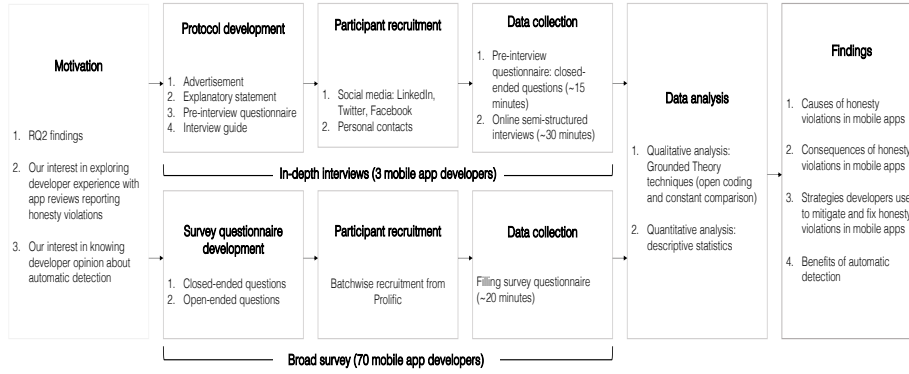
Motivation

1. RQ2 findings

2. Our interest in exploring developer experience with app reviews reporting honesty violations

3. Our interest in knowing developer opinion about automatic detection

Protocol development

1. Advertisement
2. Explanatory statement
3. Pre-interview questionnaire
4. Interview guide

Participant recruitment

1. Social media: LinkedIn, Twitter, Facebook
2. Personal contacts

Data collection

1. Pre-interview questionnaire: closed-ended questions (~15 minutes)
2. Online semi-structured interviews (~30 minutes)

In-depth interviews (3 mobile app developers)

Survey questionnaire development

1. Closed-ended questions
2. Open-ended questions

Participant recruitment

Batchwise recruitment from Prolific

Data collection

Filling survey questionnaire (~20 minutes)

Broad survey (70 mobile app developers)

Data analysis

1. Qualitative analysis: Grounded Theory techniques (open coding and constant comparison)

2. Quantitative analysis: descriptive statistics

Findings

1. Causes of honesty violations in mobile apps

2. Consequences of honesty violations in mobile apps

3. Strategies developers use to mitigate and fix honesty violations in mobile apps

4. Benefits of automatic detection